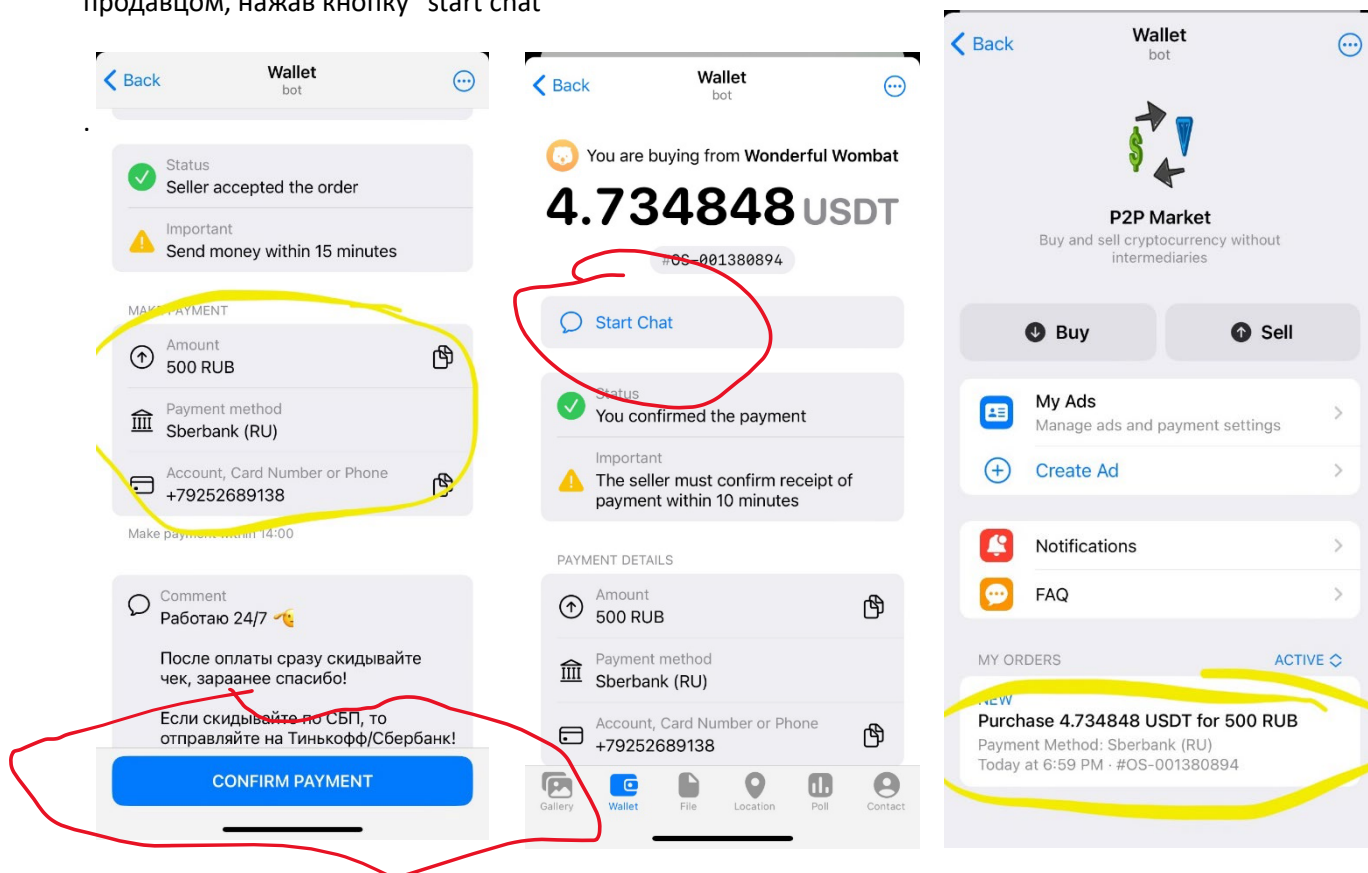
продавцом, нажав кнопку "start chat"

Back
Wallet
bot

.

Status
Seller accepted the order

Important
Send money within 15 minutes

MAKE PAYMENT

Amount
500 RUB

Payment method
Sberbank (RU)

Account, Card Number or Phone
+79252689138

Make payment within 14:00

Comment
Работаю 24/7

После оплаты сразу скидывайте чек, зараанее спасибо!

Если скидывайте по СБП, то отправляйте на Тинькофф/Сбербанк!

CONFIRM PAYMENT

Back
Wallet
bot

You are buying from Wonderful Wombat

4.734848 USDT

#OS-001380894

Start Chat

Status
You confirmed the payment

Important
The seller must confirm receipt of payment within 10 minutes

PAYMENT DETAILS

Amount
500 RUB

Payment method
Sberbank (RU)

Account, Card Number or Phone
+79252689138

Gallery Wallet File Location Poll Contact

Back
Wallet
bot

P2P Market
Buy and sell cryptocurrency without intermediaries

Buy
Sell

My Ads
Manage ads and payment settings

Create Ad

Notifications

FAQ

MY ORDERS
ACTIVE

NEW
Purchase 4.734848 USDT for 500 RUB
Payment Method: Sberbank (RU)
Today at 6:59 PM · #OS-001380894